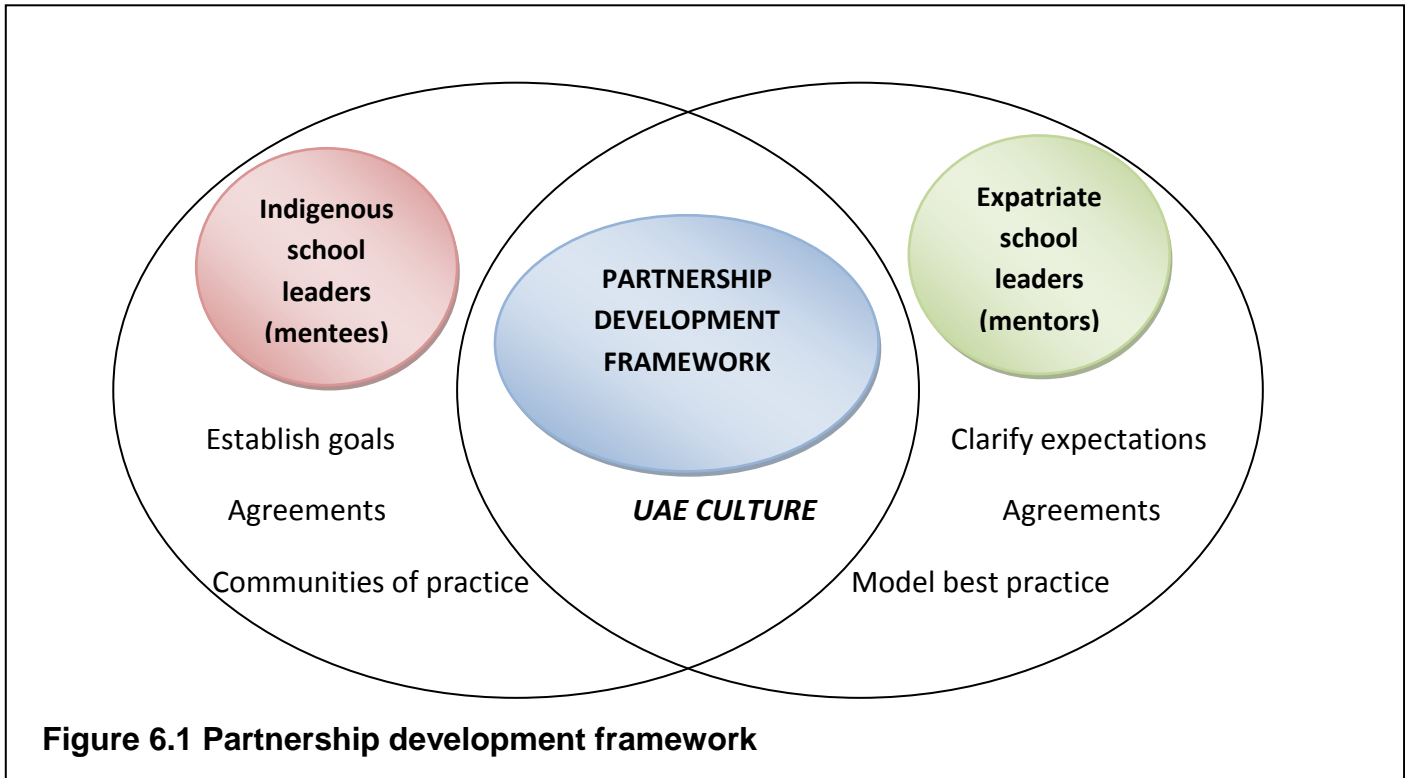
Indigenous school leaders (mentees)

PARTNERSHIP DEVELOPMENT FRAMEWORK

Expatriate school leaders (mentors)

Establish goals

Agreements

Communities of practice

*UAE CULTURE*

Clarify expectations

Agreements

Model best practice

**Figure 6.1 Partnership development framework**